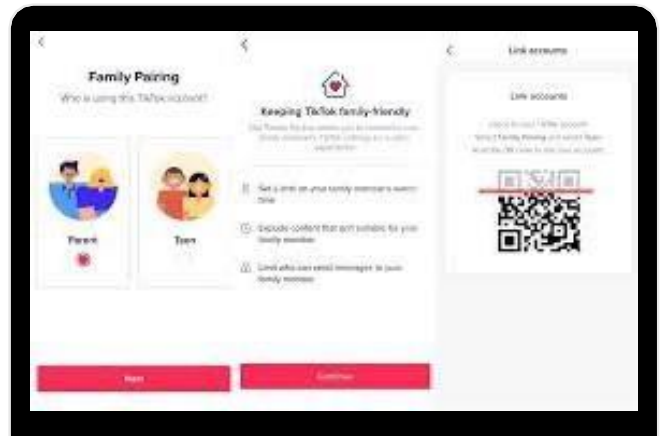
Family Pairing

Who is using this TikTok account?

Parent

Teen

Next

Keeping TikTok family-friendly

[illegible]

Set a limit on your family member's screen time

Exclude content that isn't suitable for your family member

Limit who can send messages to your family member

Continue

Link accounts

Link accounts

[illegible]